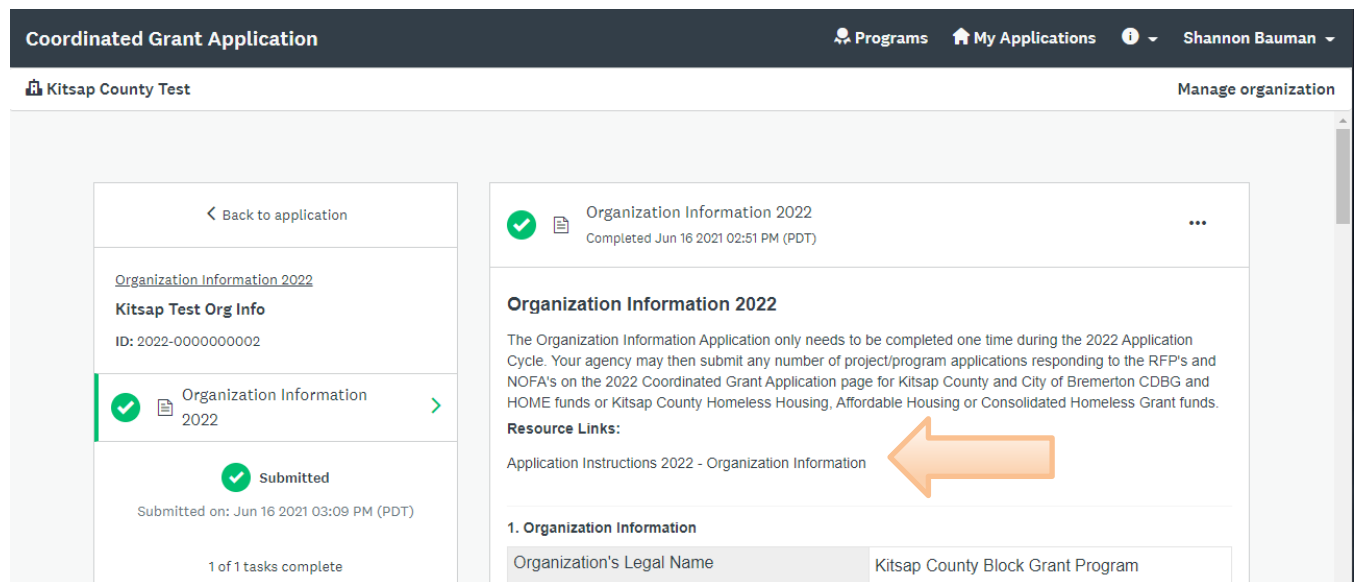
Coordinated Grant Application

Programs My Applications Shannon Bauman

Kitsap County Test

Manage organization

Back to application

Organization Information 2022

Kitsap Test Org Info

ID: 2022-0000000002

Organization Information 2022

Submitted

Submitted on: Jun 16 2021 03:09 PM (PDT)

1 of 1 tasks complete

Organization Information 2022

Completed Jun 16 2021 02:51 PM (PDT)

...

Organization Information 2022

The Organization Information Application only needs to be completed one time during the 2022 Application Cycle. Your agency may then submit any number of project/program applications responding to the RFP's and NOFA's on the 2022 Coordinated Grant Application page for Kitsap County and City of Bremerton CDBG and HOME funds or Kitsap County Homeless Housing, Affordable Housing or Consolidated Homeless Grant funds.

Resource Links:

Application Instructions 2022 - Organization Information

1. Organization Information

| Organization's Legal Name | Kitsap County Block Grant Program |
|---|---|